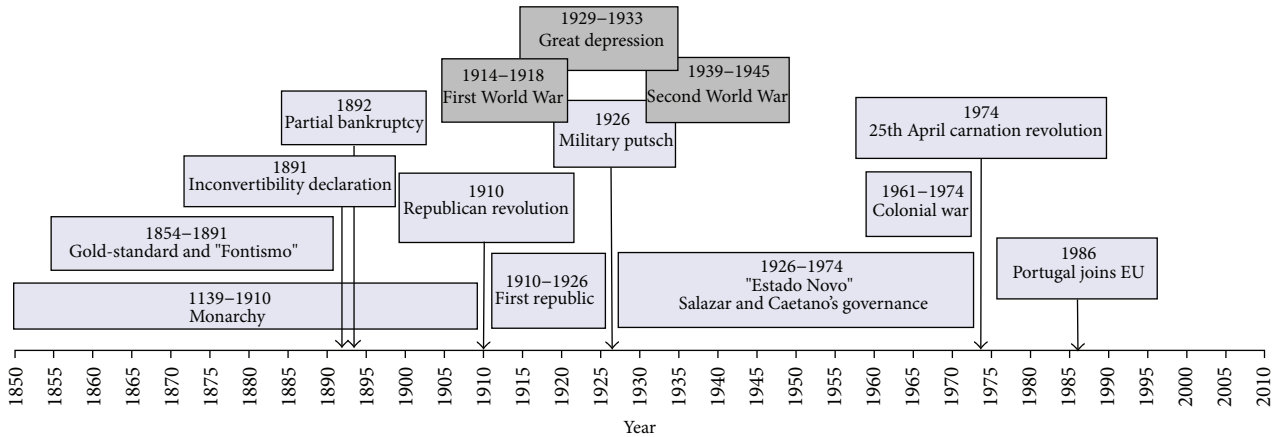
1929–1933
Great depression

1914–1918
First World War

1939–1945
Second World War

1892
Partial bankruptcy

1926
Military putsch

1974
25th April carnation revolution

1891
Inconvertibility declaration

1910
Republican revolution

1961–1974
Colonial war

1854–1891
Gold-standard and "Fontismo"

1910–1926
First republic

1926–1974
"Estado Novo"
Salazar and Caetano's governance

1986
Portugal joins EU

1139–1910
Monarchy

1850 1855 1860 1865 1870 1875 1880 1885 1890 1895 1900 1905 1910 1915 1920 1925 1930 1935 1940 1945 1950 1955 1960 1965 1970 1975 1980 1985 1990 1995 2000 2005 2010

Year